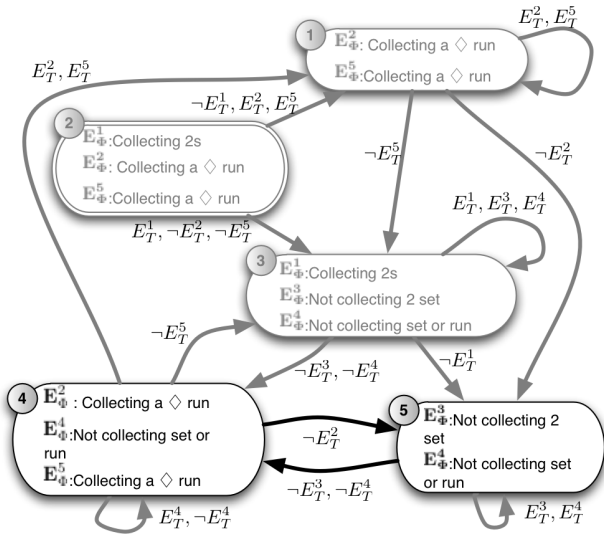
$E_T^2, E_T^5$

1
$\mathbf{E}_\Phi^2$: Collecting a ◇ run
$\mathbf{E}_\Phi^5$:Collecting a ◇ run

$E_T^2, E_T^5$

$\neg E_T^1, E_T^2, E_T^5$

2
$\mathbf{E}_\Phi^1$:Collecting 2s
$\mathbf{E}_\Phi^2$: Collecting a ◇ run
$\mathbf{E}_\Phi^5$:Collecting a ◇ run

$\neg E_T^5$

$\neg E_T^2$

$E_T^1, E_T^3, E_T^4$

$E_T^1, \neg E_T^2, \neg E_T^5$

3
$\mathbf{E}_\Phi^1$:Collecting 2s
$\mathbf{E}_\Phi^3$:Not collecting 2 set
$\mathbf{E}_\Phi^4$:Not collecting set or run

$\neg E_T^5$

$\neg E_T^3, \neg E_T^4$

$\neg E_T^1$

4
$\mathbf{E}_\Phi^2$ : Collecting a ◇ run
$\mathbf{E}_\Phi^4$:Not collecting set or run
$\mathbf{E}_\Phi^5$:Collecting a ◇ run

$\neg E_T^2$

$\neg E_T^3, \neg E_T^4$

5
$\mathbf{E}_\Phi^3$:Not collecting 2 set
$\mathbf{E}_\Phi^4$:Not collecting set or run

$E_T^4, \neg E_T^4$

$E_T^3, E_T^4$